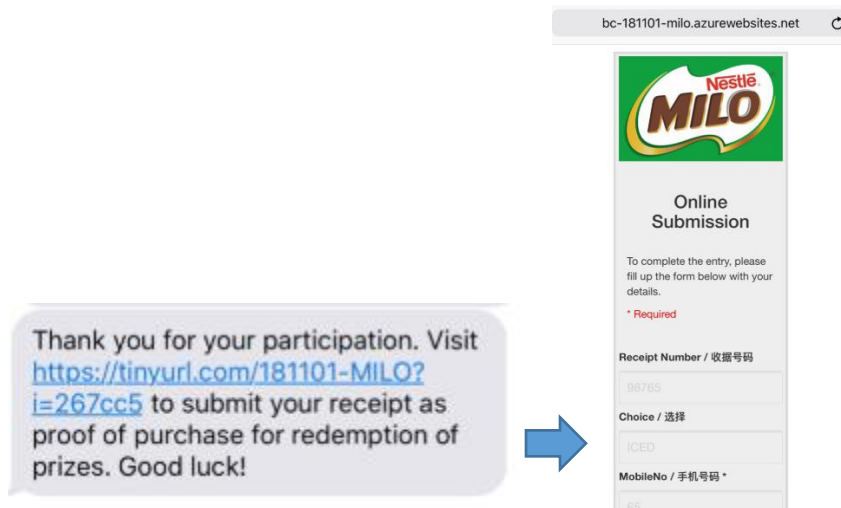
Thank you for your participation. Visit https://tinyurl.com/181101-MILO?i=267cc5 to submit your receipt as proof of purchase for redemption of prizes. Good luck!

bc-181101-milo.azurewebsites.net

Nestlé
MILO

Online Submission

To complete the entry, please fill up the form below with your details.

* Required

Receipt Number / 收据号码

98765

Choice / 选择

ICEO

MobileNo / 手机号码 *

65